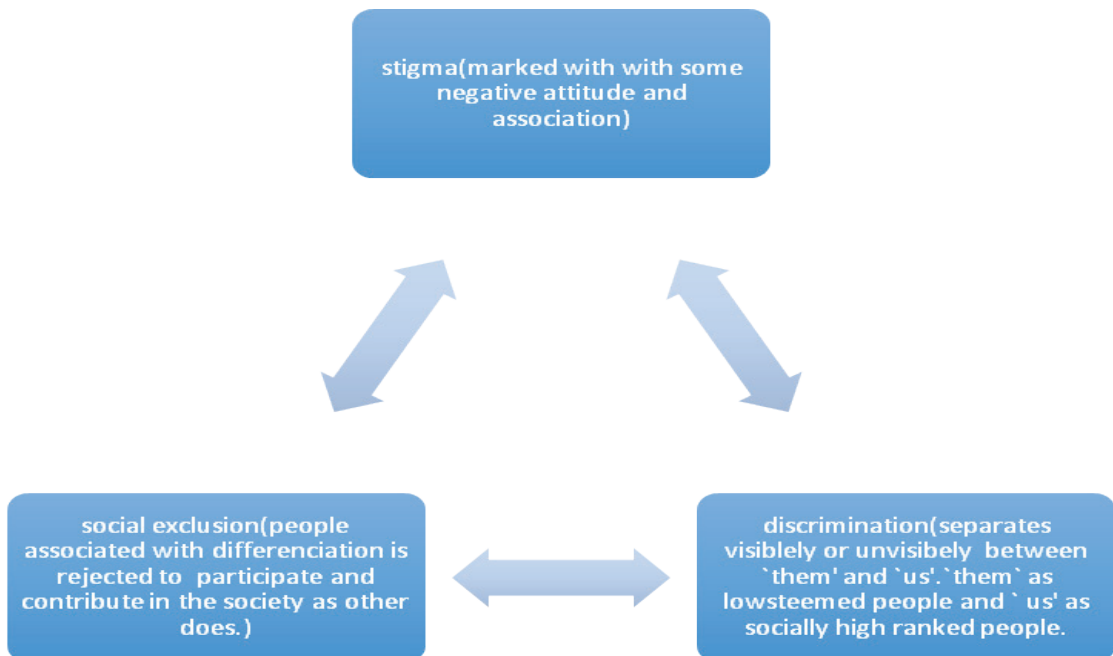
stigma(marked with with some negative attitude and association)

social exclusion(people associated with differenciation is rejected to participate and contribute in the society as other does.)

discrimination(separates visibly or unvisibely between `them' and `us'.`them` as lowsteemed people and ` us' as socially high ranked people.